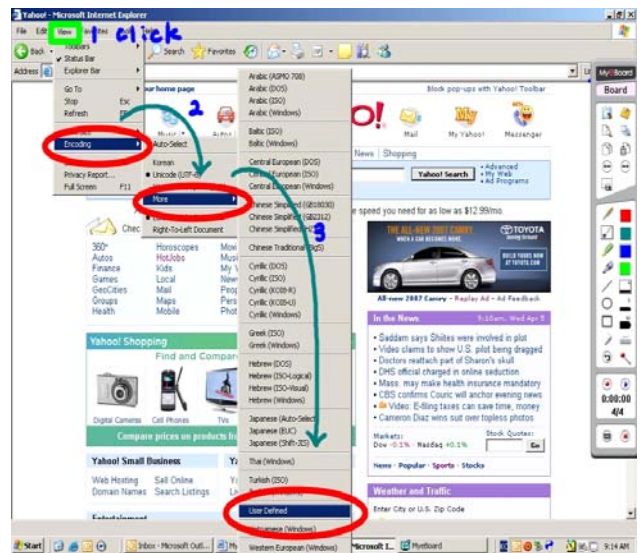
Yahoo! - Microsoft Internet Explorer

File Edit View Favorites Tools Help

click

Back Search Favorites

Address

Toolbars
Status Bar
Explorer Bar

Go To
Stop Esc
Refresh F5

Encoding

Privacy Report...
Full Screen F11

2

Auto-Select

Korean
Unicode (UTF-8)

More

Right-To-Left Document

Arabic (ASMO 708)
Arabic (DOS)
Arabic (ISO)
Arabic (Windows)

Baltic (ISO)
Baltic (Windows)

Central European (DOS)
Central European (ISO)
Central European (Windows)

Chinese Simplified (GB18030)
Chinese Simplified (GB2312)
Chinese Simplified (HZ)

Chinese Traditional (Big5)

Cyrillic (DOS)
Cyrillic (ISO)
Cyrillic (KOI8-R)
Cyrillic (KOI8-U)
Cyrillic (Windows)

Greek (ISO)
Greek (Windows)

Hebrew (DOS)
Hebrew (ISO-Logical)
Hebrew (ISO-Visual)
Hebrew (Windows)

Japanese (Auto-Select)
Japanese (EUC)
Japanese (Shift-JIS)

Thai (Windows)

Turkish (ISO)
Turkish (Windows)

User Defined

Vietnamese (Windows)

Western European (Windows)

3

your home page

Block pop-ups with Yahoo! Toolbar

Mail My Yahoo! Messenger

News Shopping

Yahoo! Search

Advanced
My Web
Ad Programs

speed you need for as low as $12.99/mo

TOYOTA

THE ALL-NEW 2007 CAMRY

All-new 2007 Camry - Replay Ad - Ad Feedback

360°
Autos
Finance
Games
GeoCities
Groups
Health

Horoscopes
HotJobs
Kids
Local
Mail
Maps
Mobile

Yahoo! Shopping

Find and Compare

Digital Cameras Cell Phones TVs

Compare prices on products fr

Yahoo! Small Business

Web Hosting
Domain Names

Sell Online
Search Listings

Entertainment

In the News 9:10am, Wed Apr 5

Saddam says Shiites were involved in plot
Video claims to show U.S. pilot being dragged
Doctors reattach part of Sharon's skull
DHS official charged in online seduction
Mass. may make health insurance mandatory
CBS confirms Couric will anchor evening news
Video: E-filing taxes can save time, money
Cameron Diaz wins suit over topless photos

Markets:
Dow -0.1% Nasdaq +0.1%

Stock Quotes:
Go

News · Popular · Sports · Stocks

Weather and Traffic

Enter City or U.S. Zip Code

MyBoard
Board

0:00:00
4/4

Start Inbox - Microsoft Outl... Microsoft I... MyBoard 9:14 AM